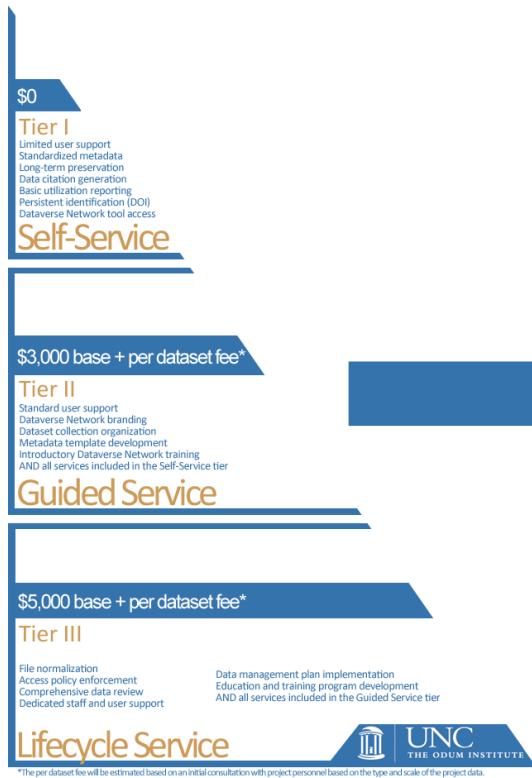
$0

Tier I

Limited user support
Standardized metadata
Long-term preservation
Data citation generation
Basic utilization reporting
Persistent identification (DOI)
Dataverse Network tool access

Self-Service

$3,000 base + per dataset fee*

Tier II

Standard user support
Dataverse Network branding
Dataset collection organization
Metadata template development
Introductory Dataverse Network training
AND all services included in the Self-Service tier

Guided Service

$5,000 base + per dataset fee*

Tier III

File normalization
Access policy enforcement
Comprehensive data review
Dedicated staff and user support

Data management plan implementation
Education and training program development
AND all services included in the Guided Service tier

Lifecycle Service

UNC
THE ODUM INSTITUTE

*The per dataset fee will be estimated based on an initial consultation with project personnel based on the type and scale of the project data.